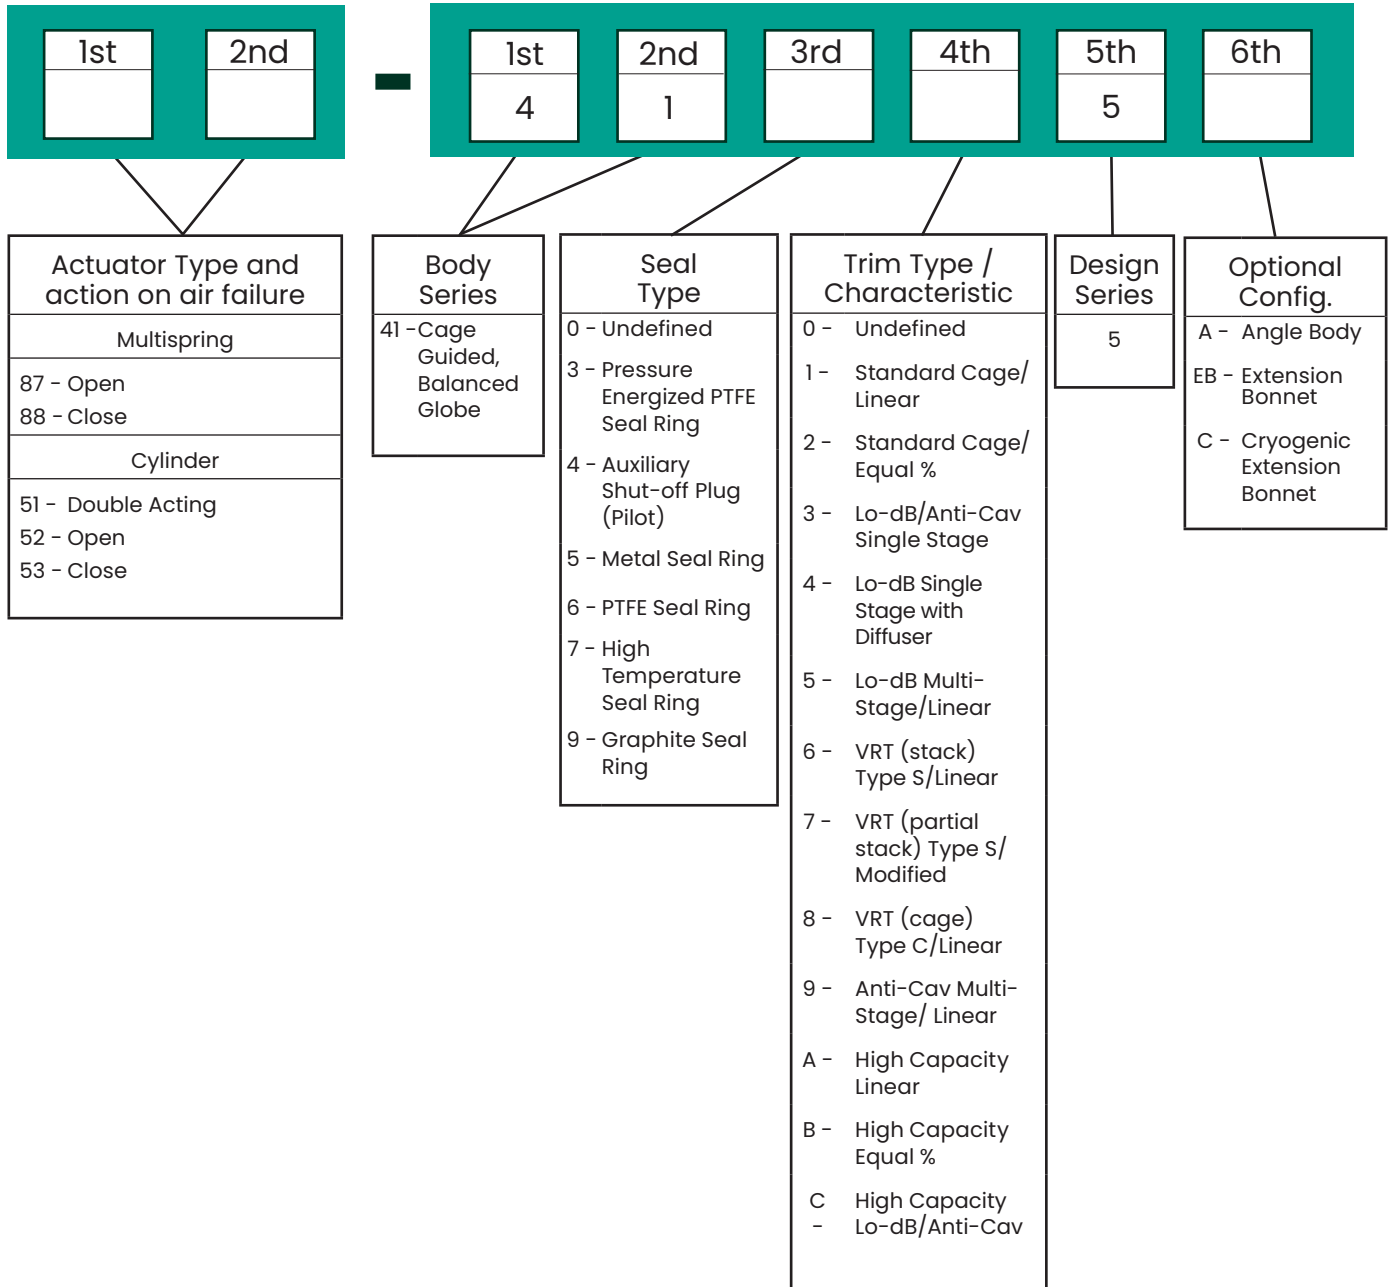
| 1st | 2nd |
|---|---|
| | |

-

| 1st | 2nd | 3rd | 4th | 5th | 6th |
|---|---|---|---|---|---|
| 4 | 1 | | | 5 | |

Actuator Type and action on air failure

Multispring

87 - Open
88 - Close

Cylinder

51 - Double Acting
52 - Open
53 - Close

Body Series

41 - Cage Guided, Balanced Globe

Seal Type

0 - Undefined

3 - Pressure Energized PTFE Seal Ring

4 - Auxiliary Shut-off Plug (Pilot)

5 - Metal Seal Ring

6 - PTFE Seal Ring

7 - High Temperature Seal Ring

9 - Graphite Seal Ring

Trim Type / Characteristic

0 - Undefined

1 - Standard Cage/ Linear

2 - Standard Cage/ Equal %

3 - Lo-dB/Anti-Cav Single Stage

4 - Lo-dB Single Stage with Diffuser

5 - Lo-dB Multi-Stage/Linear

6 - VRT (stack) Type S/Linear

7 - VRT (partial stack) Type S/ Modified

8 - VRT (cage) Type C/Linear

9 - Anti-Cav Multi-Stage/ Linear

A - High Capacity Linear

B - High Capacity Equal %

C - High Capacity Lo-dB/Anti-Cav

Design Series

5

Optional Config.

A - Angle Body

EB - Extension Bonnet

C - Cryogenic Extension Bonnet